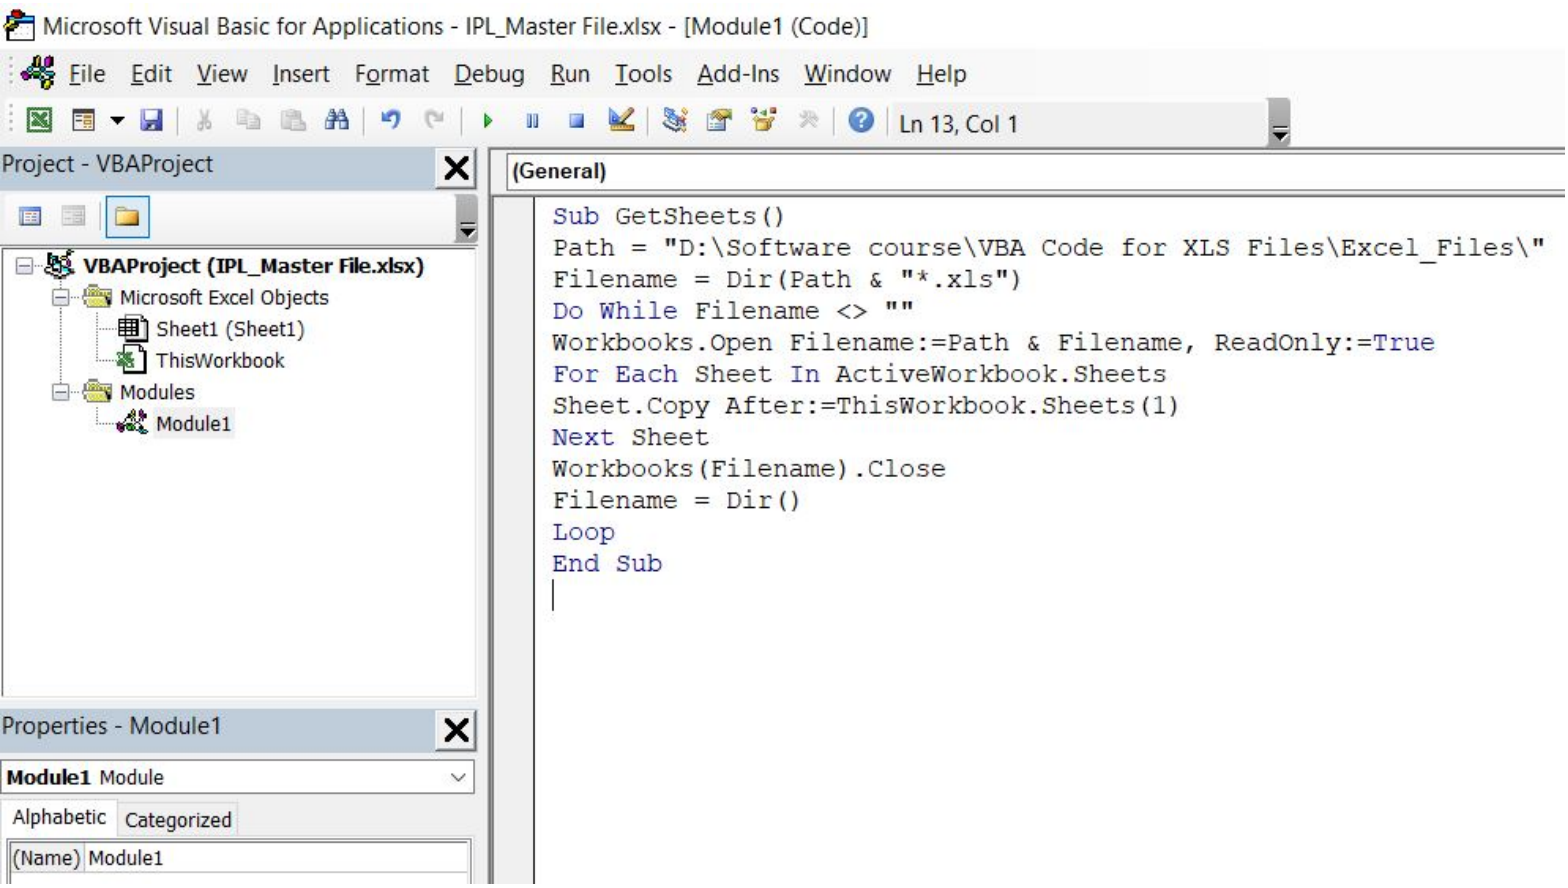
Microsoft Visual Basic for Applications - IPL_Master File.xlsx - [Module1 (Code)]

File Edit View Insert Format Debug Run Tools Add-Ins Window Help

Ln 13, Col 1

Project - VBAProject

VBAProject (IPL_Master File.xlsx)
Microsoft Excel Objects
Sheet1 (Sheet1)
ThisWorkbook
Modules
Module1

Properties - Module1

Module1 Module

Alphabetic Categorized

(Name) Module1

(General)

Sub GetSheets()
Path = "D:\Software course\VBA Code for XLS Files\Excel_Files\"
Filename = Dir(Path & "*.xls")
Do While Filename <> ""
Workbooks.Open Filename:=Path & Filename, ReadOnly:=True
For Each Sheet In ActiveWorkbook.Sheets
Sheet.Copy After:=ThisWorkbook.Sheets(1)
Next Sheet
Workbooks(Filename).Close
Filename = Dir()
Loop
End Sub